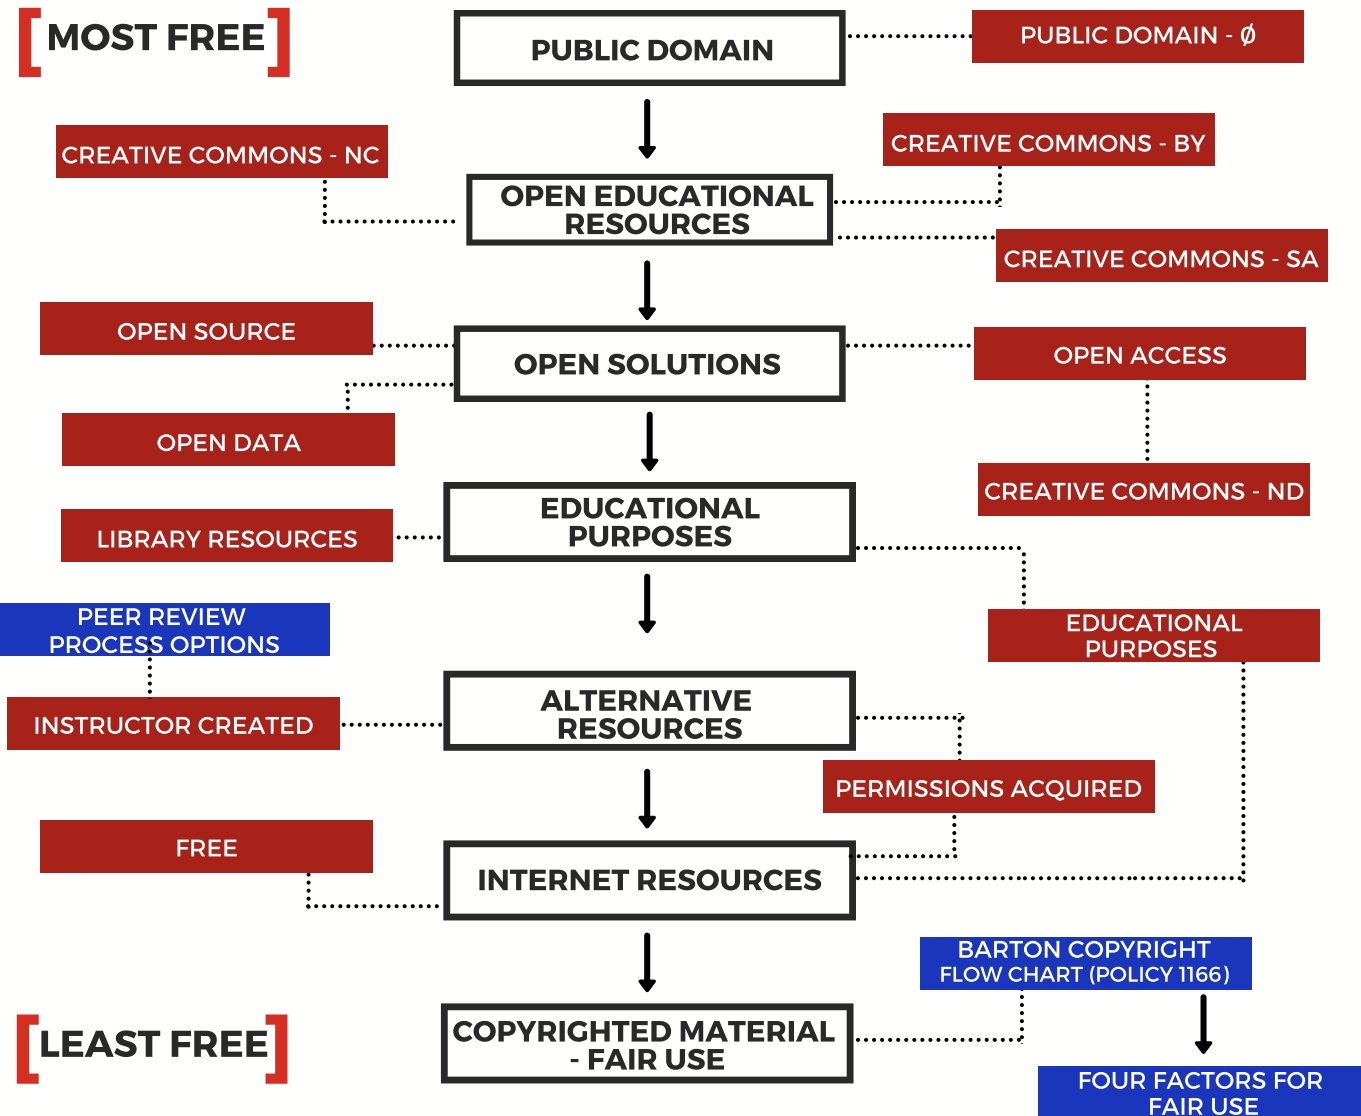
[MOST FREE]

PUBLIC DOMAIN

PUBLIC DOMAIN - Ø

CREATIVE COMMONS - NC

CREATIVE COMMONS - BY

OPEN EDUCATIONAL RESOURCES

CREATIVE COMMONS - SA

OPEN SOURCE

OPEN SOLUTIONS

OPEN ACCESS

OPEN DATA

CREATIVE COMMONS - ND

LIBRARY RESOURCES

EDUCATIONAL PURPOSES

PEER REVIEW PROCESS OPTIONS

EDUCATIONAL PURPOSES

INSTRUCTOR CREATED

ALTERNATIVE RESOURCES

PERMISSIONS ACQUIRED

FREE

INTERNET RESOURCES

BARTON COPYRIGHT FLOW CHART (POLICY 1166)

[LEAST FREE]

COPYRIGHTED MATERIAL - FAIR USE

FOUR FACTORS FOR FAIR USE